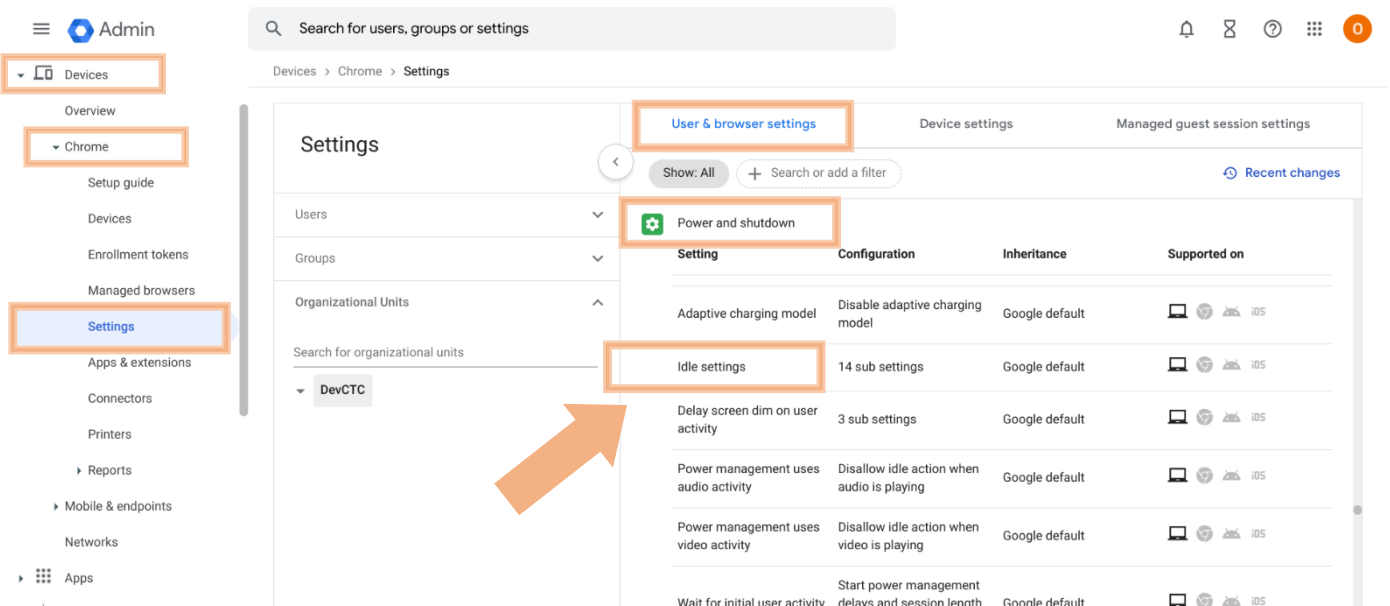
Admin

Search for users, groups or settings

O

Devices

Overview

Chrome

Setup guide

Devices

Enrollment tokens

Managed browsers

Settings

Apps & extensions

Connectors

Printers

Reports

Mobile & endpoints

Networks

Apps

Devices > Chrome > Settings

Settings

Users

Groups

Organizational Units

Search for organizational units

DevCTC

User & browser settings

Device settings

Managed guest session settings

Show: All

Search or add a filter

Recent changes

Power and shutdown

| Setting | Configuration | Inheritance | Supported on |
|---|---|---|---|
| Adaptive charging model | Disable adaptive charging model | Google default | iOS |
| Idle settings | 14 sub settings | Google default | iOS |
| Delay screen dim on user activity | 3 sub settings | Google default | iOS |
| Power management uses audio activity | Disallow idle action when audio is playing | Google default | iOS |
| Power management uses video activity | Disallow idle action when video is playing | Google default | iOS |
| Wait for initial user activity | Start power management delays and session length | Google default | iOS |